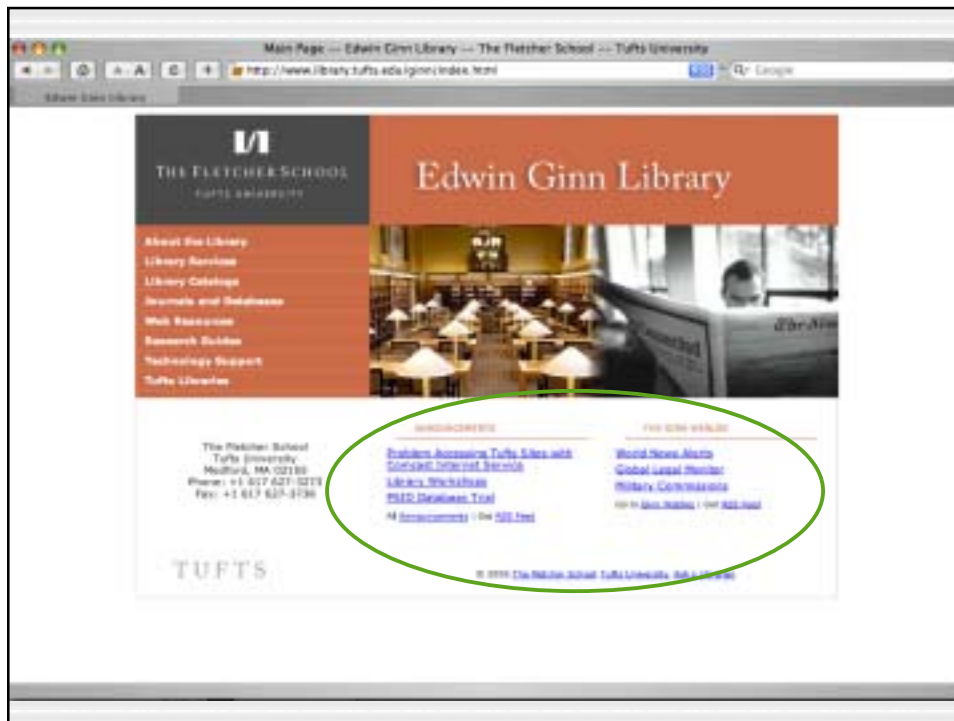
Main Page — Edwin Ginn Library — The Fletcher School — Tufts University

http://www.library.tufts.edu/ginn/index.html

Google

Edwin Ginn Library

THE FLETCHER SCHOOL
TUFTS UNIVERSITY

Edwin Ginn Library

About the Library
Library Services
Library Catalogs
Journals and Databases
Web Resources
Research Guides
Technology Support
Tufts Libraries

The Fletcher School
Tufts University
Medford, MA 02155
Phone: +1 617 627-3273
Fax: +1 617 627-3736

ANNOUNCEMENTS

Problem Accessing Tufts Sites with Comcast Internet Service
Library Workshops
PSID Database Trial

All Announcements | Get RSS Feed

THE GINN WEBLOG

World News Alerts
Global Legal Monitor
Military Commissions

Go to Ginn Weblog | Get RSS Feed

TUFTS

© 2006 The Fletcher School, Tufts University, Ginn Library